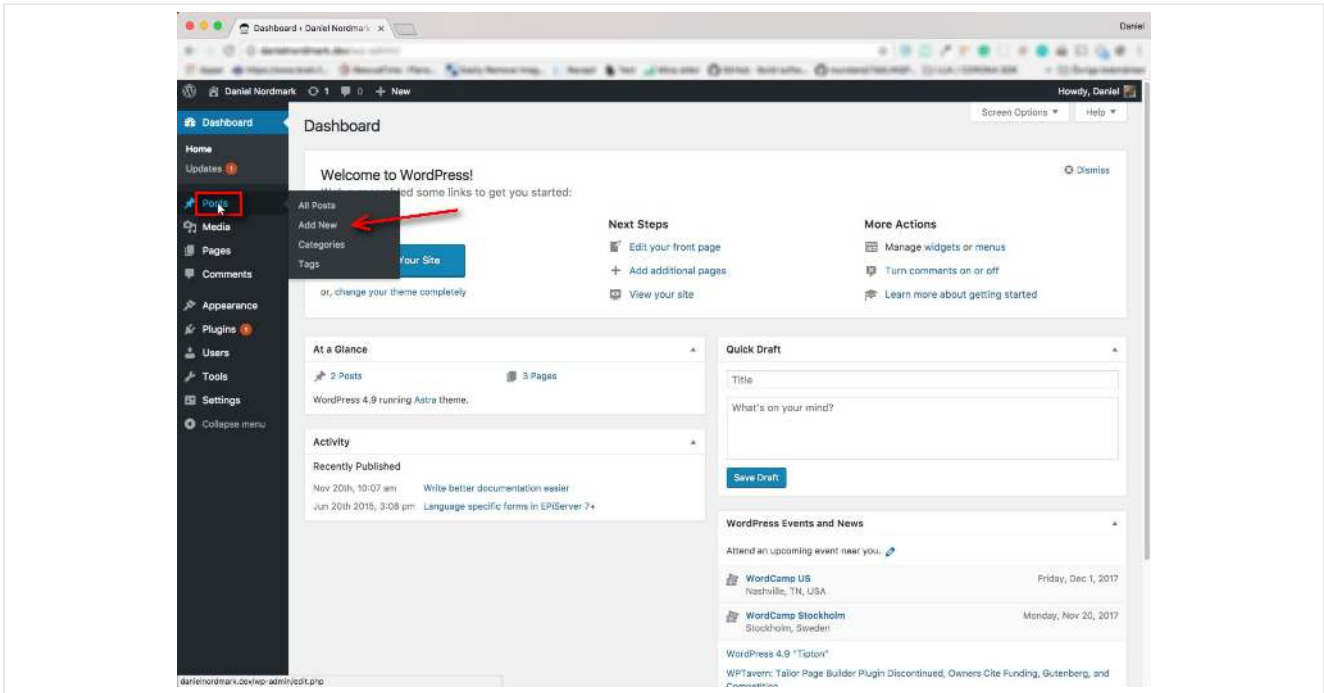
Dashboard ‹ Daniel Nordmark ×

Daniel

Daniel Nordmark 1 0 + New

Howdy, Daniel

Dashboard

Home

Updates

Posts

Media

Pages

Comments

Appearance

Plugins

Users

Tools

Settings

Collapse menu

All Posts

Add New

Categories

Tags

Dashboard

Screen Options ▼

Help ▼

Welcome to WordPress!

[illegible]ied some links to get you started:

Dismiss

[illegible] Your Site

or, change your theme completely

Next Steps

Edit your front page

Add additional pages

View your site

More Actions

Manage widgets or menus

Turn comments on or off

Learn more about getting started

At a Glance

2 Posts

3 Pages

WordPress 4.9 running Astra theme.

Activity

Recently Published

Nov 20th, 10:07 am Write better documentation easier

Jun 20th 2015, 3:08 pm Language specific forms in EPiServer 7+

Quick Draft

Title

What's on your mind?

Save Draft

WordPress Events and News

Attend an upcoming event near you.

WordCamp US
Nashville, TN, USA

Friday, Dec 1, 2017

WordCamp Stockholm
Stockholm, Sweden

Monday, Nov 20, 2017

WordPress 4.9 "Tipton"

WPTavern: Tailor Page Builder Plugin Discontinued, Owners Cite Funding, Gutenberg, and Competition

danielnordmark.dev/wp-admin/edit.php